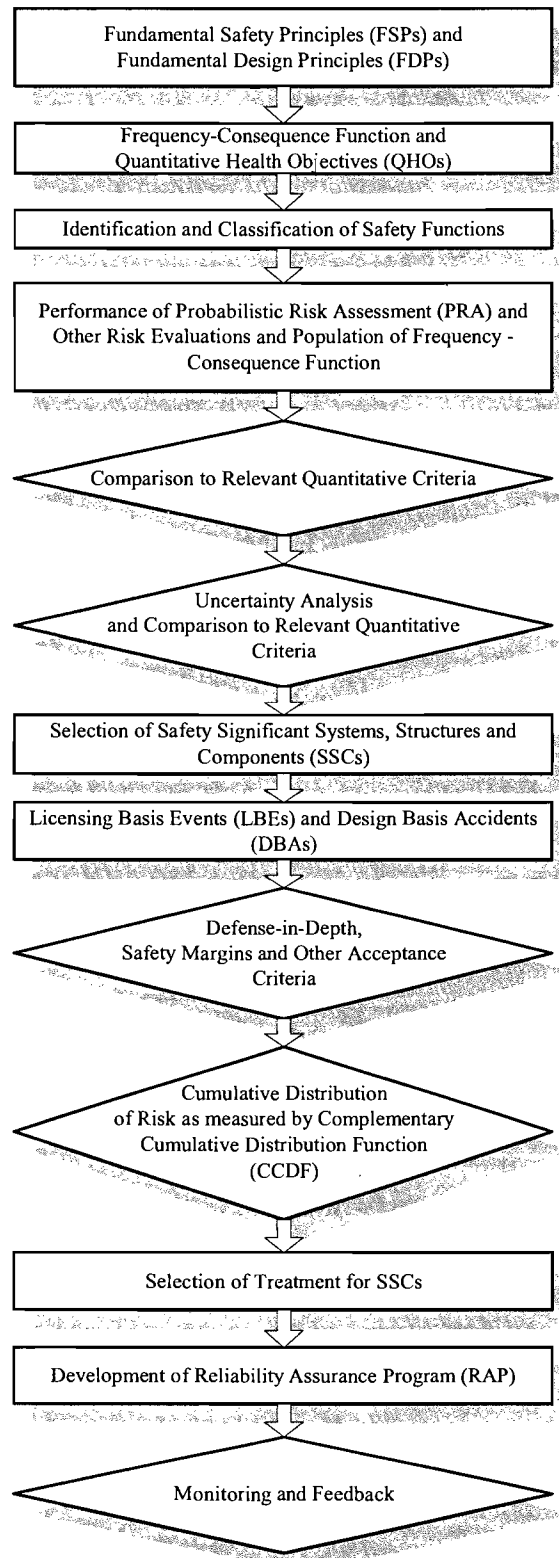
Fundamental Safety Principles (FSPs) and Fundamental Design Principles (FDPs)

Frequency-Consequence Function and Quantitative Health Objectives (QHOs)

Identification and Classification of Safety Functions

Performance of Probabilistic Risk Assessment (PRA) and Other Risk Evaluations and Population of Frequency - Consequence Function

Comparison to Relevant Quantitative Criteria

Uncertainty Analysis and Comparison to Relevant Quantitative Criteria

Selection of Safety Significant Systems, Structures and Components (SSCs)

Licensing Basis Events (LBEs) and Design Basis Accidents (DBAs)

Defense-in-Depth, Safety Margins and Other Acceptance Criteria

Cumulative Distribution of Risk as measured by Complementary Cumulative Distribution Function (CCDF)

Selection of Treatment for SSCs

Development of Reliability Assurance Program (RAP)

Monitoring and Feedback